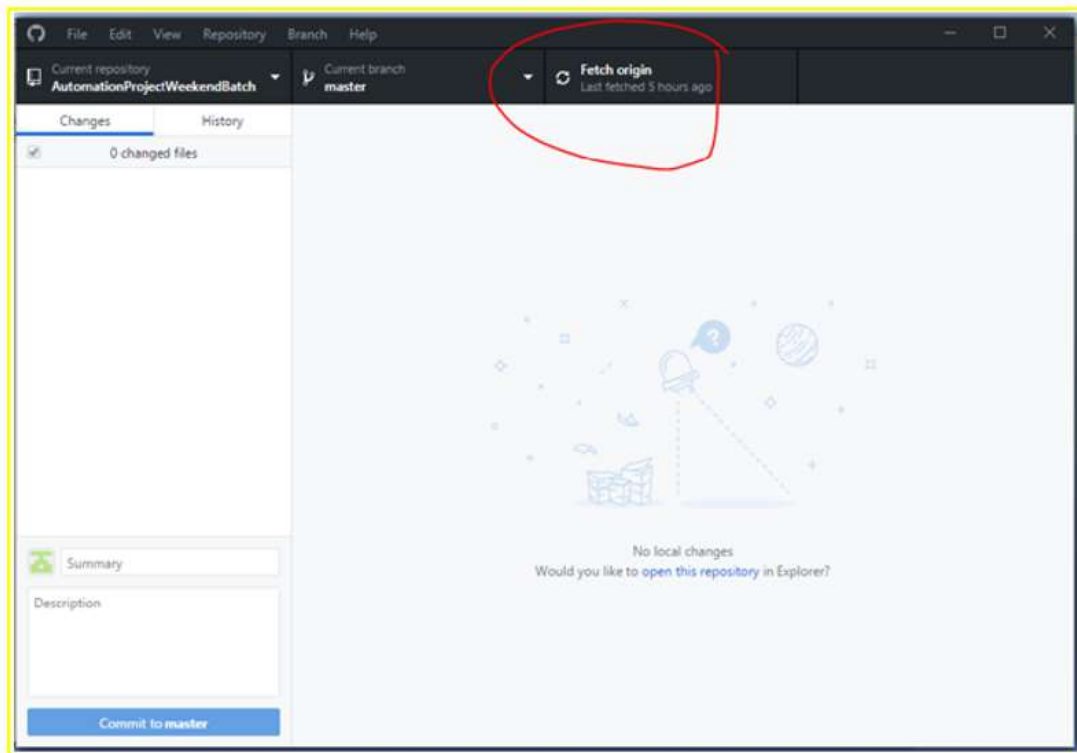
File Edit View Repository Branch Help

Current repository
AutomationProjectWeekendBatch

Current branch
master

Fetch origin
Last fetched 5 hours ago

Changes History

0 changed files

No local changes
Would you like to open this repository in Explorer?

Summary

Description

Commit to master